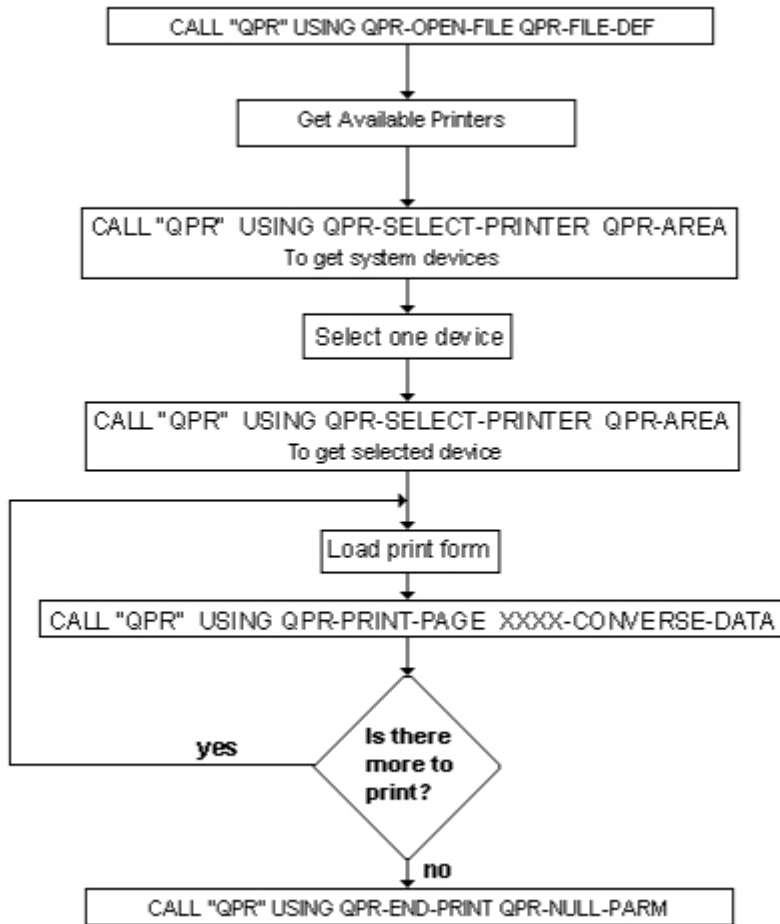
CALL "QPR" USING QPR-OPEN-FILE QPR-FILE-DEF

Get Available Printers

CALL "QPR" USING QPR-SELECT-PRINTER QPR-AREA
To get system devices

Select one device

CALL "QPR" USING QPR-SELECT-PRINTER QPR-AREA
To get selected device

Load print form

CALL "QPR" USING QPR-PRINT-PAGE XXXX-CONVERSE-DATA

Is there more to print?

yes

no

CALL "QPR" USING QPR-END-PRINT QPR-NULL-PARM